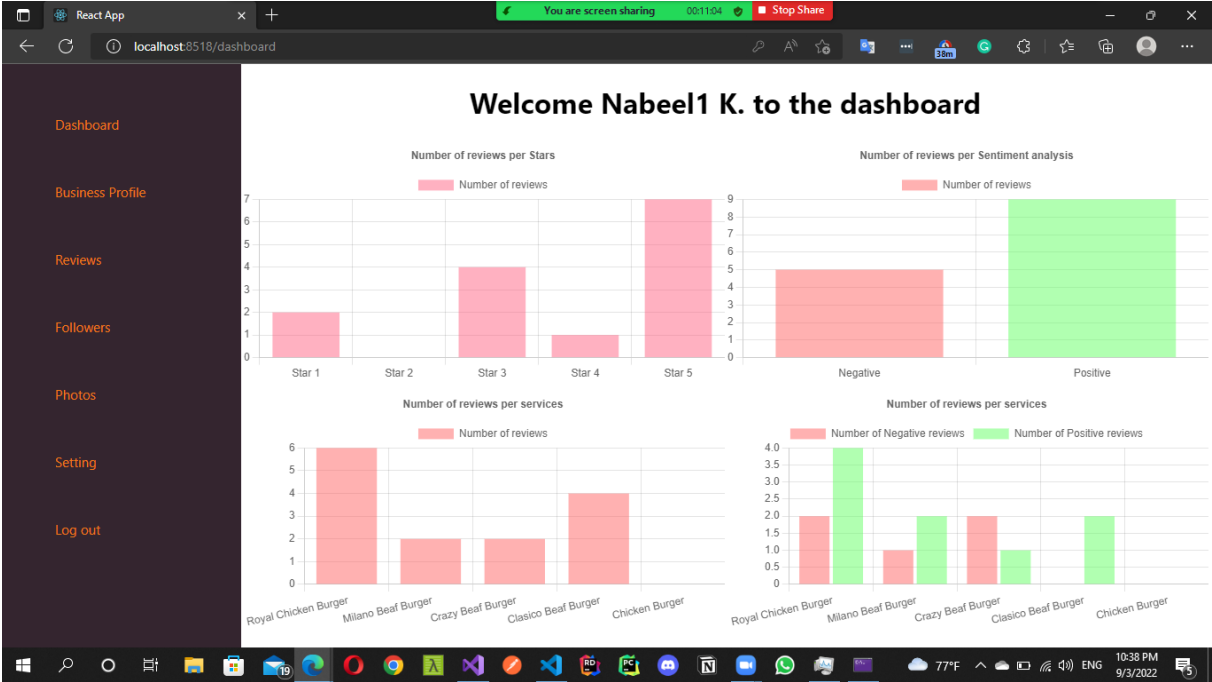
React App
You are screen sharing 00:11:04 Stop Share
localhost:8518/dashboard
38m

Dashboard

Business Profile

Reviews

Followers

Photos

Setting

Log out

Welcome Nabeel1 K. to the dashboard

Number of reviews per Stars
Number of reviews
7 6 5 4 3 2 1 0
Star 1 Star 2 Star 3 Star 4 Star 5

Number of reviews per Sentiment analysis
Number of reviews
9 8 7 6 5 4 3 2 1 0
Negative Positive

Number of reviews per services
Number of reviews
6 5 4 3 2 1 0
Royal Chicken Burger Milano Beaf Burger Crazy Beaf Burger Clasico Beaf Burger Chicken Burger

Number of reviews per services
Number of Negative reviews Number of Positive reviews
4.0 3.5 3.0 2.5 2.0 1.5 1.0 0.5 0
Royal Chicken Burger Milano Beaf Burger Crazy Beaf Burger Clasico Beaf Burger Chicken Burger

19
77°F ENG 10:38 PM 9/3/2022 5